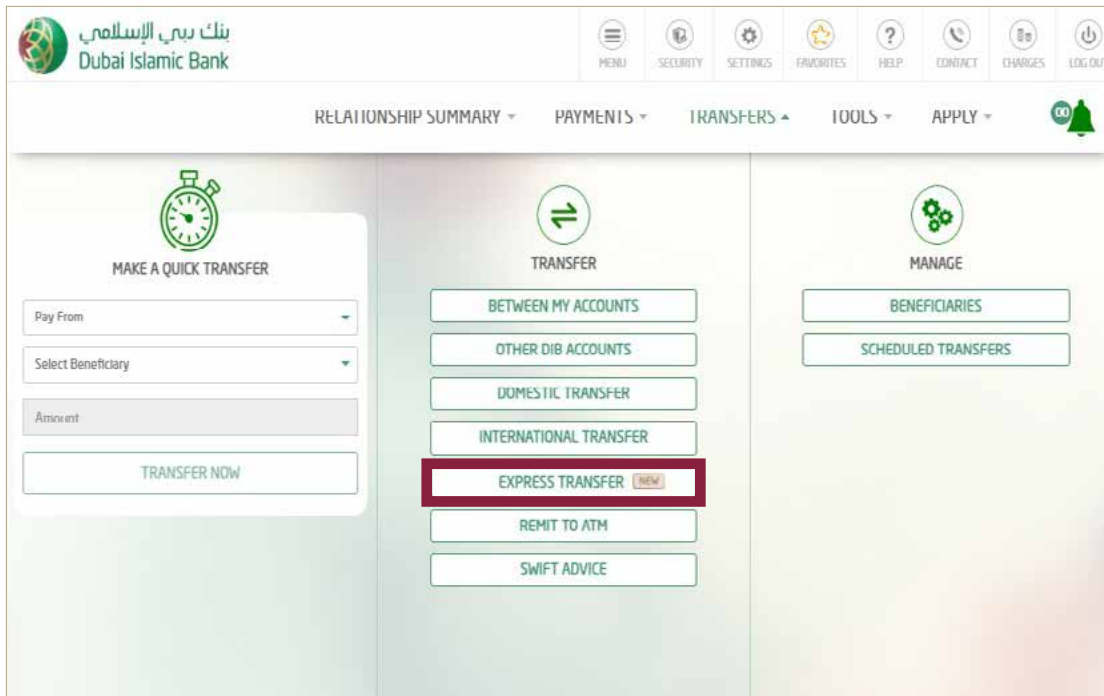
بنك دبي الإسلامي
Dubai Islamic Bank

MENU SECURITY SETTINGS FAVORITES HELP CONTACT CHARGES LOG OUT

RELATIONSHIP SUMMARY PAYMENTS TRANSFERS TOOLS APPLY

00

MAKE A QUICK TRANSFER

Pay From

Select Beneficiary

Amount

TRANSFER NOW

TRANSFER

BETWEEN MY ACCOUNTS

OTHER DIB ACCOUNTS

DOMESTIC TRANSFER

INTERNATIONAL TRANSFER

EXPRESS TRANSFER NEW

REMIT TO ATM

SWIFT ADVICE

MANAGE

BENEFICIARIES

SCHEDULED TRANSFERS